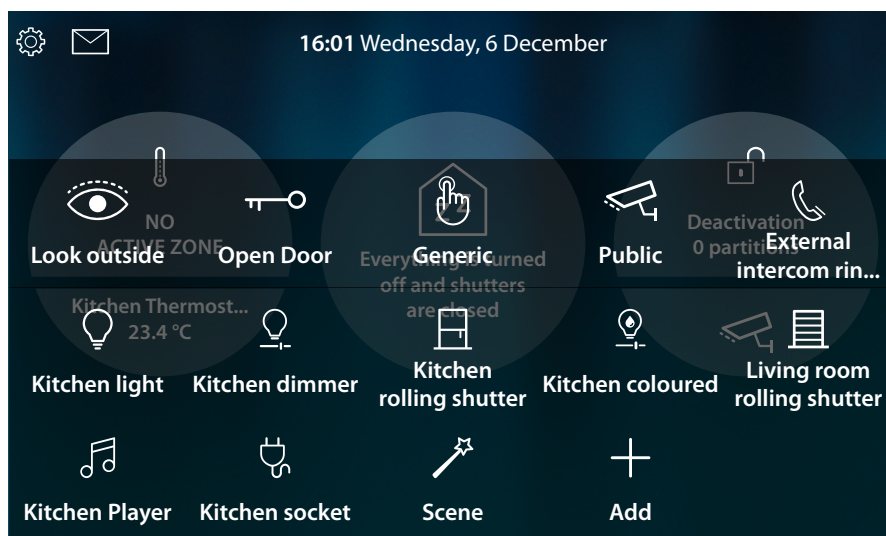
16:01 Wednesday, 6 December

NO ACTIVE ZONE

Kitchen Thermost...
23.4 °C

Everything is turned off and shutters are closed

Deactivation
0 partitions

Look outside

Open Door

Generic

Public

External intercom rin...

Kitchen light

Kitchen dimmer

Kitchen rolling shutter

Kitchen coloured

Living room rolling shutter

Kitchen Player

Kitchen socket

Scene

Add